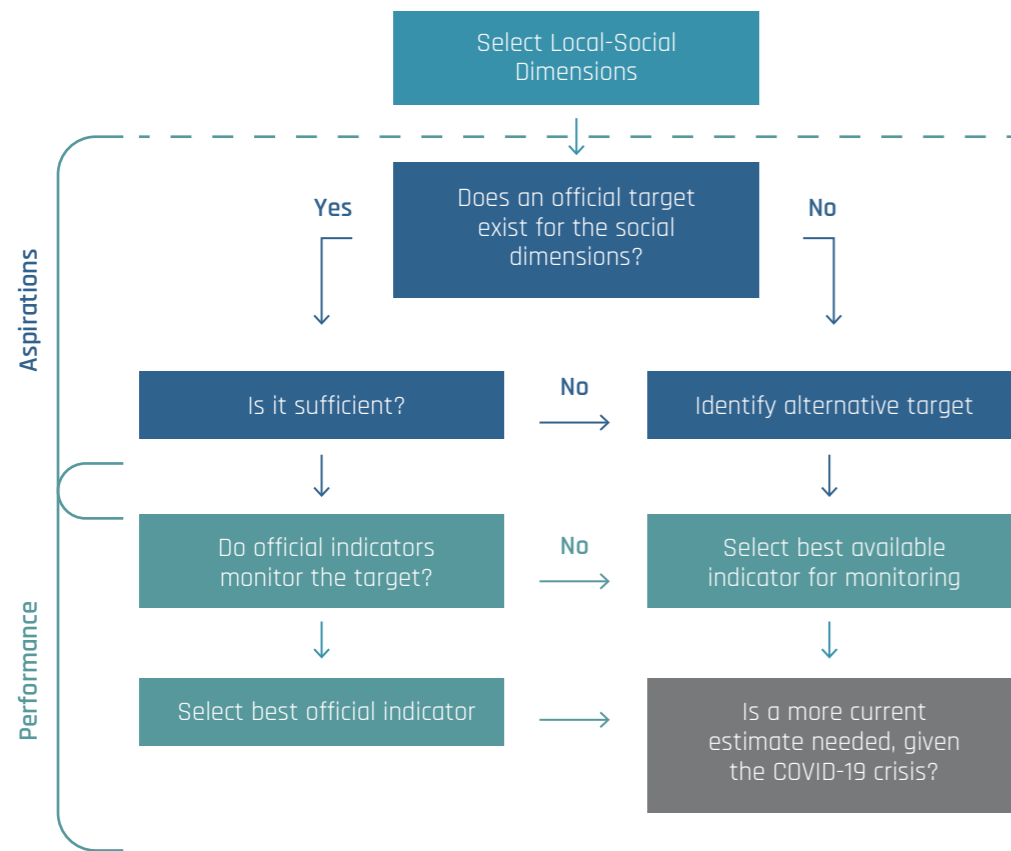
Select Local-Social Dimensions

Aspirations

Does an official target exist for the social dimensions?

Yes

No

Is it sufficient?

No

Identify alternative target

Performance

Do official indicators monitor the target?

No

Select best available indicator for monitoring

Select best official indicator

Is a more current estimate needed, given the COVID-19 crisis?